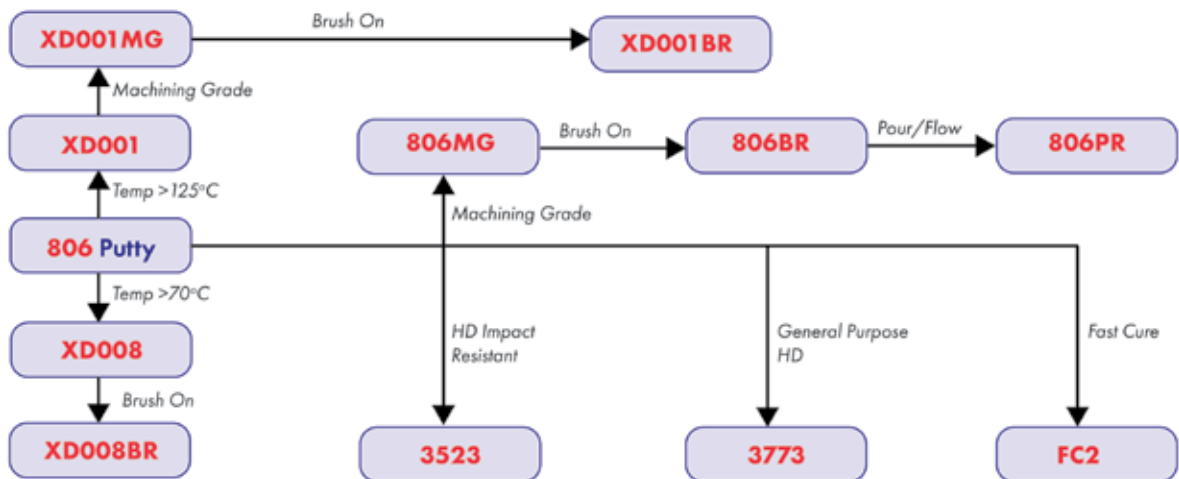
XD001MG

Brush On

XD001BR

Machining Grade

XD001

806MG

Brush On

806BR

Pour/Flow

806PR

Temp >125°C

Machining Grade

806 Putty

Temp >70°C

HD Impact Resistant

General Purpose HD

Fast Cure

XD008

Brush On

XD008BR

3523

3773

FC2